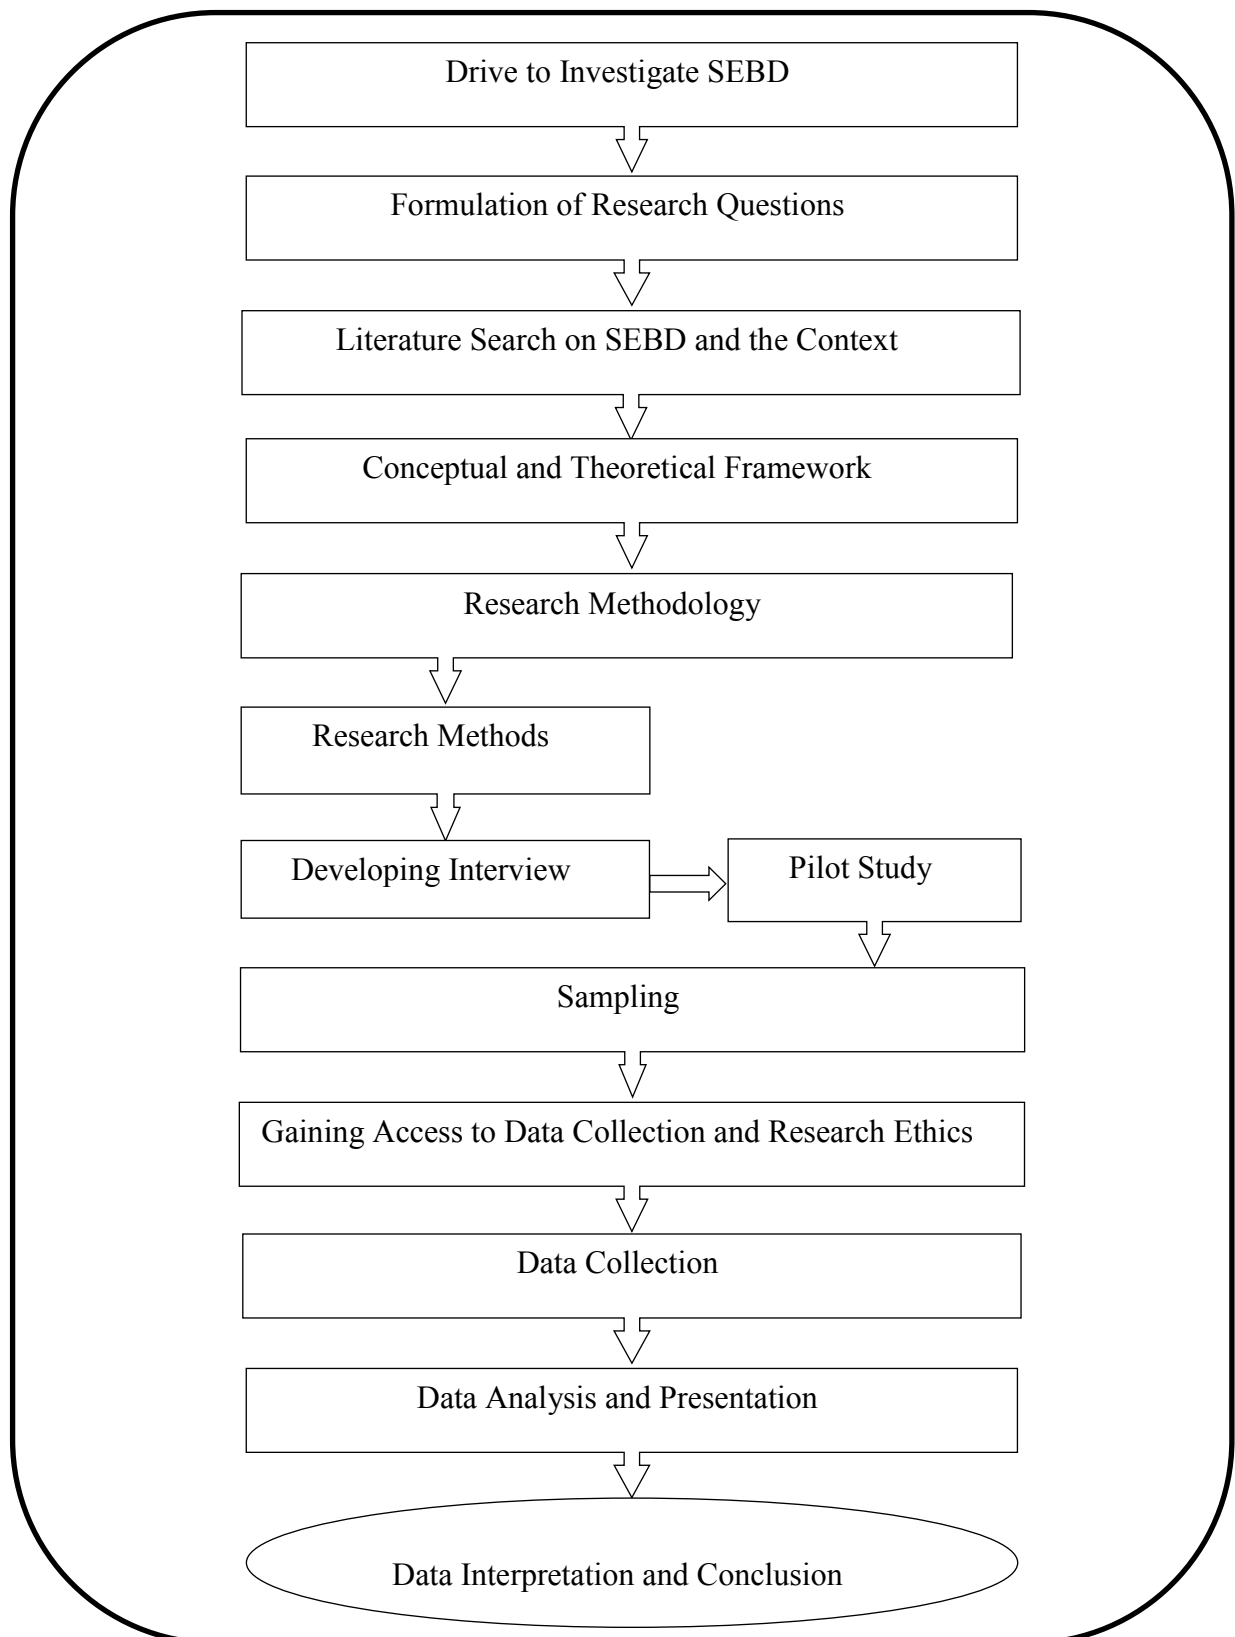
Drive to Investigate SEBD

Formulation of Research Questions

Literature Search on SEBD and the Context

Conceptual and Theoretical Framework

Research Methodology

Research Methods

Developing Interview

Pilot Study

Sampling

Gaining Access to Data Collection and Research Ethics

Data Collection

Data Analysis and Presentation

Data Interpretation and Conclusion